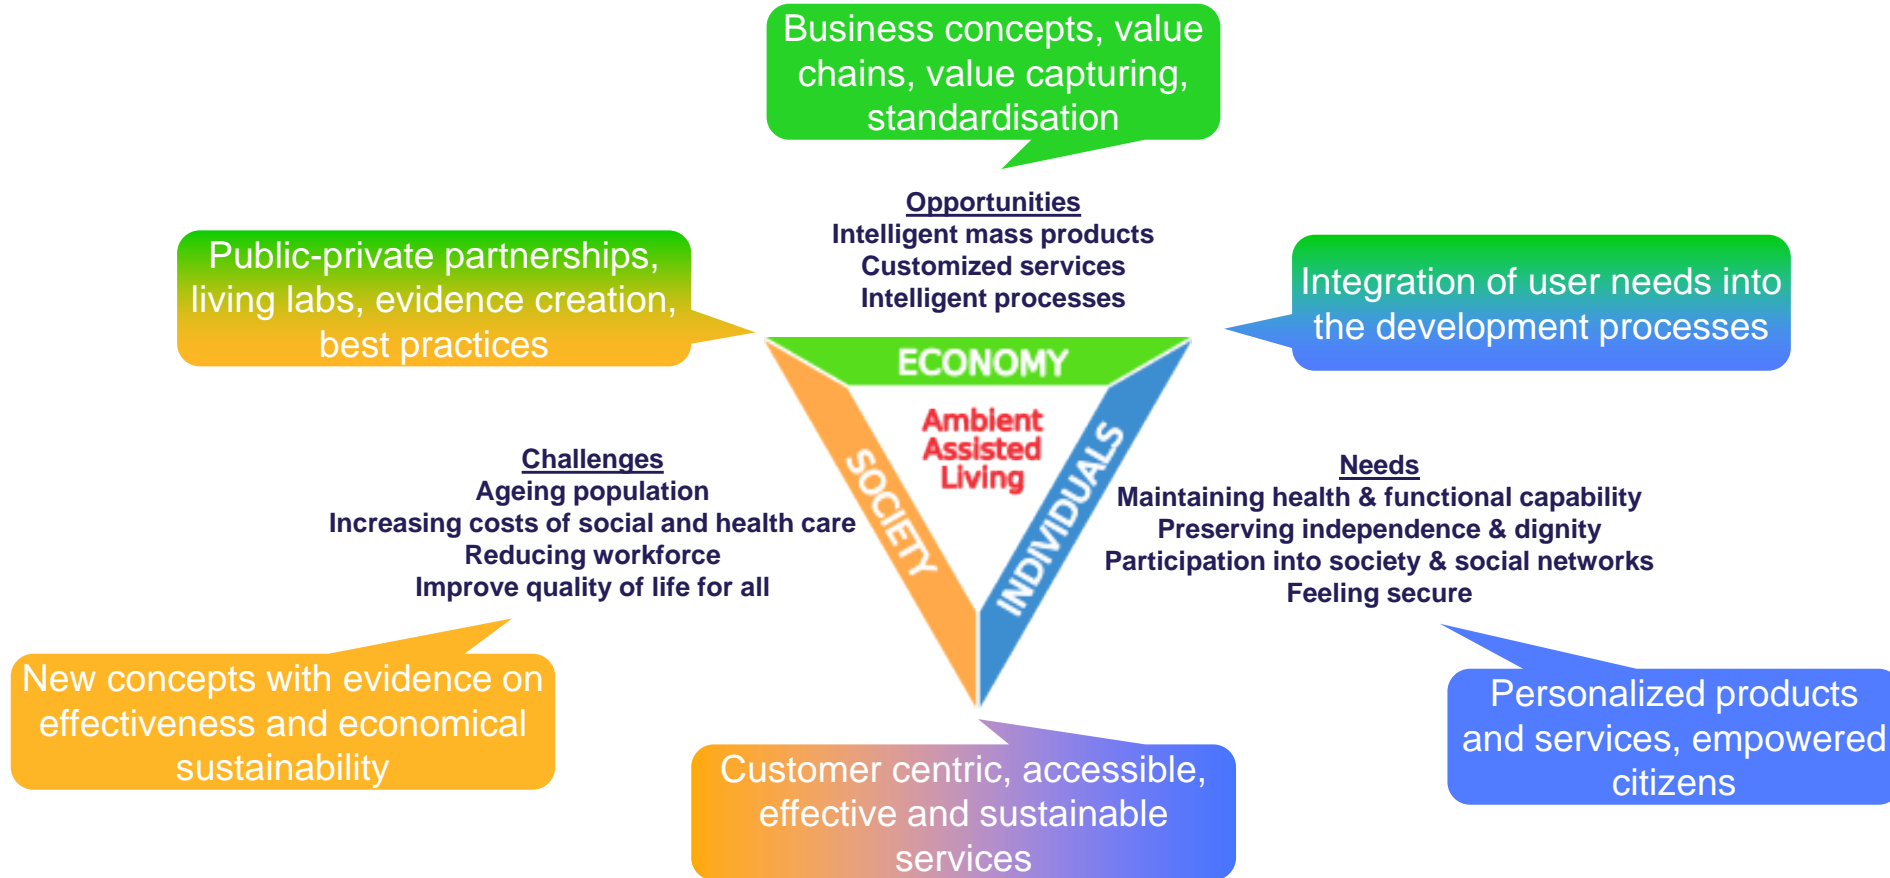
Business concepts, value chains, value capturing, standardisation

Opportunities
Intelligent mass products
Customized services
Intelligent processes

Public-private partnerships, living labs, evidence creation, best practices

Integration of user needs into the development processes

ECONOMY

Ambient Assisted Living

SOCIETY

INDIVIDUALS

Challenges
Ageing population
Increasing costs of social and health care
Reducing workforce
Improve quality of life for all

Needs
Maintaining health & functional capability
Preserving independence & dignity
Participation into society & social networks
Feeling secure

New concepts with evidence on effectiveness and economical sustainability

Customer centric, accessible, effective and sustainable services

Personalized products and services, empowered citizens